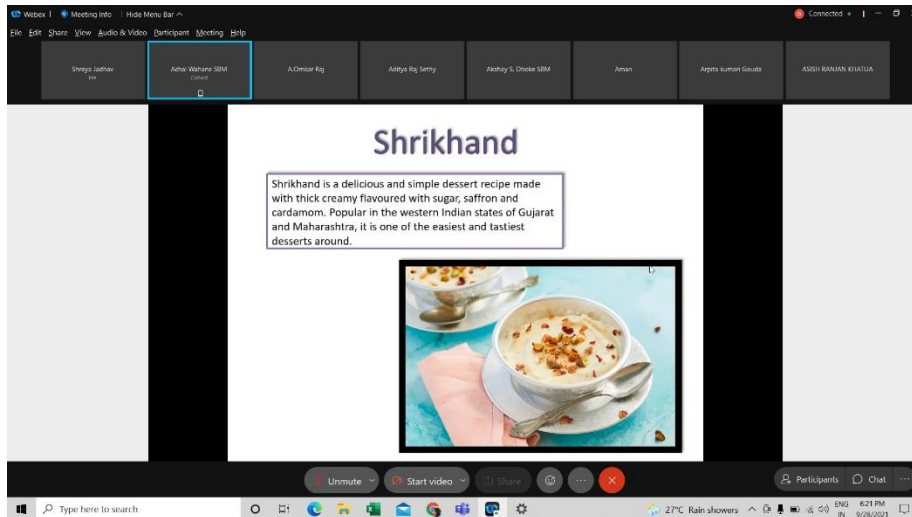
Webex | Meeting Info | Hide Menu Bar ^

Connected •

File Edit Share View Audio & Video Participant Meeting Help

Shreya Jadhav
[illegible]

Achal Wahane SBM
Cohost

A.Omkar Raj

Aditya Raj Sethy

Akshay S. Dhoke SBM

Aman

Arpita kumari Gouda

ASISH RANJAN KHATUA

Shrikhand

Shrikhand is a delicious and simple dessert recipe made with thick creamy flavoured with sugar, saffron and cardamom. Popular in the western Indian states of Gujarat and Maharashtra, it is one of the easiest and tastiest desserts around.

Unmute

Start video

Share

Participants

Chat

Type here to search

27°C Rain showers

ENG IN

6:21 PM 9/28/2021